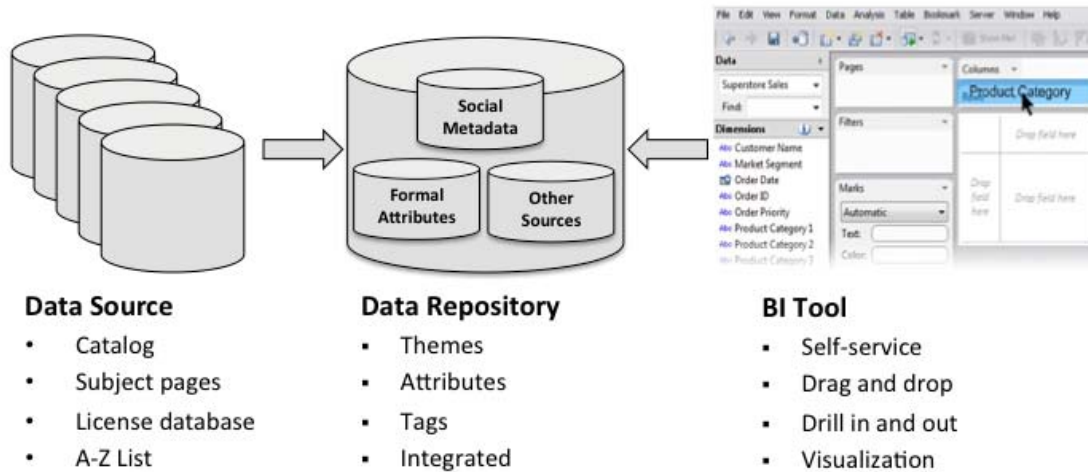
Social Metadata

Formal Attributes

Other Sources

File Edit View Format Data Analysis Table Bookmark Server Window Help

Data

Superstore Sales

Find:

Dimensions

Customer Name

Market Segment

Order Date

Order ID

Order Priority

Product Category 1

Product Category 2

Product Category 3

Pages

Filters

Marks

Automatic

Text:

Color:

Columns

Product Category

Drop field here

Drop field here

Drop field here

Data Source

- Catalog
- Subject pages
- License database
- A-Z List

Data Repository

- Themes
- Attributes
- Tags
- Integrated

BI Tool

- Self-service
- Drag and drop
- Drill in and out
- Visualization